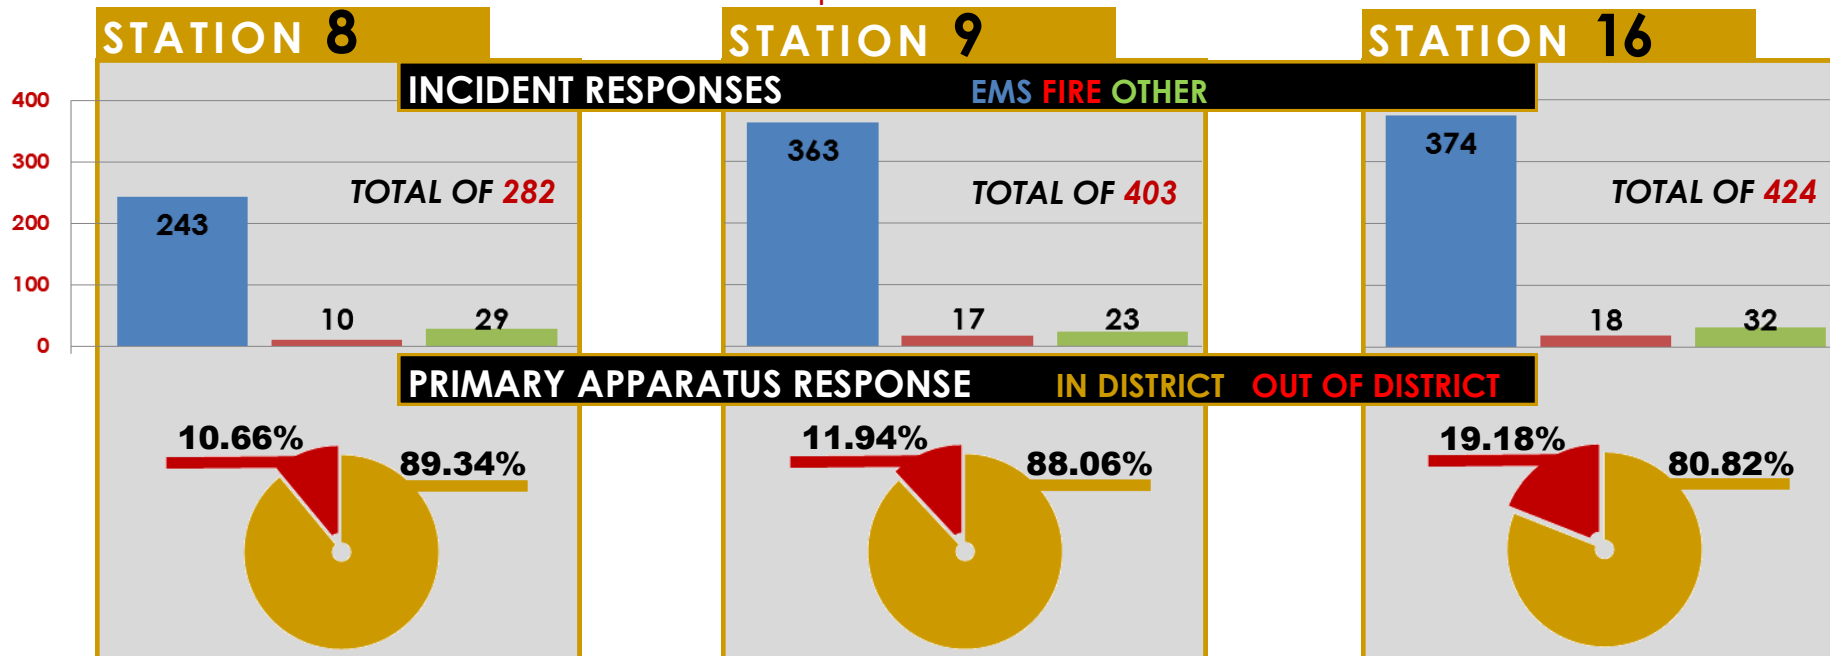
STATION 8

STATION 9

STATION 16

INCIDENT RESPONSES EMS FIRE OTHER

400
300
200
100
0

243
10
29
TOTAL OF 282

363
17
23
TOTAL OF 403

374
18
32
TOTAL OF 424

PRIMARY APPARATUS RESPONSE IN DISTRICT OUT OF DISTRICT

10.66%
89.34%

11.94%
88.06%

19.18%
80.82%